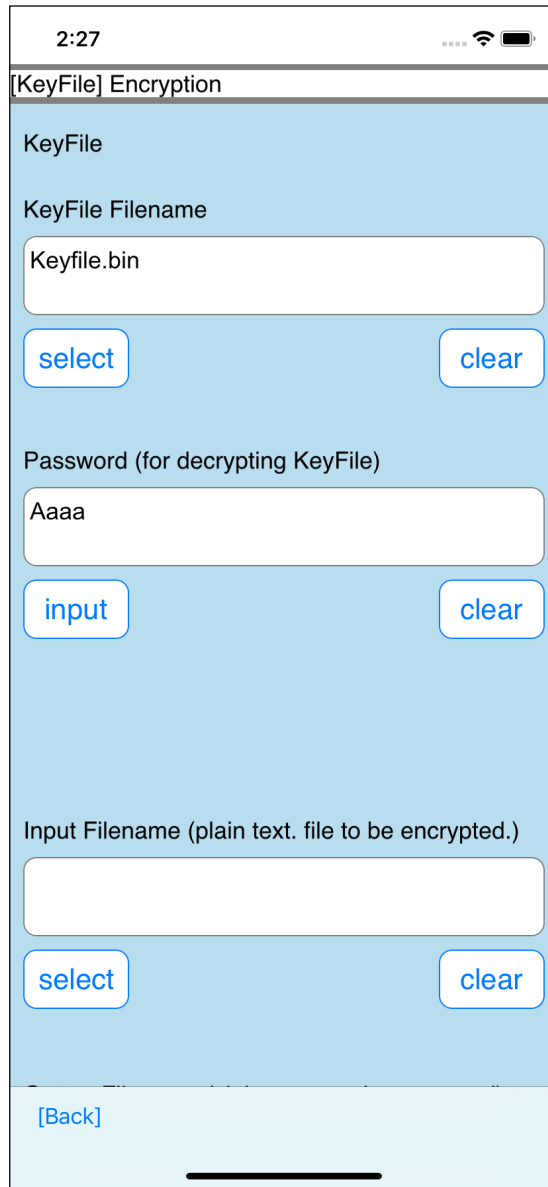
2:27

[KeyFile] Encryption

KeyFile

KeyFile Filename

Keyfile.bin

select

clear

Password (for decrypting KeyFile)

Aaaa

input

clear

Input Filename (plain text. file to be encrypted.)

select

clear

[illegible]

[Back]